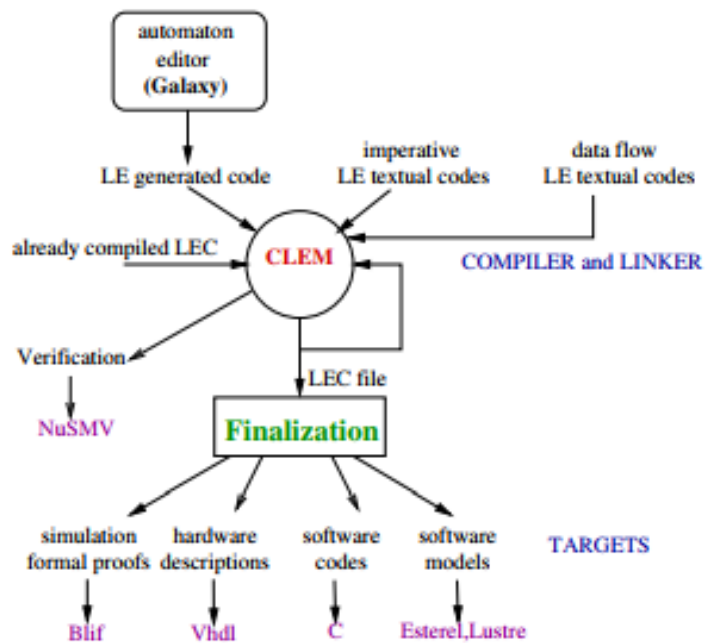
automaton editor (Galaxy)

LE generated code

imperative LE textual codes

data flow LE textual codes

already compiled LEC

CLEM

COMPILER and LINKER

Verification

NuSMV

LEC file

Finalization

simulation formal proofs

hardware descriptions

software codes

software models

TARGETS

Blif

Vhdl

C

Esterel,Lustre